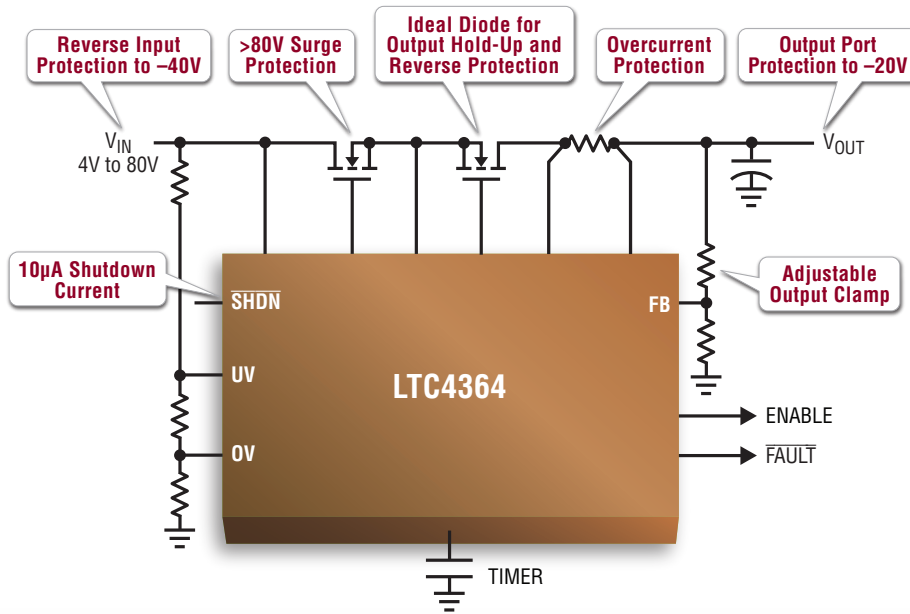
Reverse Input Protection to –40V

>80V Surge Protection

Ideal Diode for Output Hold-Up and Reverse Protection

Overcurrent Protection

Output Port Protection to –20V

$V_{IN}$
4V to 80V

$V_{OUT}$

10µA Shutdown Current

$\overline{SHDN}$

UV

OV

LTC4364

FB

Adjustable Output Clamp

ENABLE

$\overline{FAULT}$

TIMER